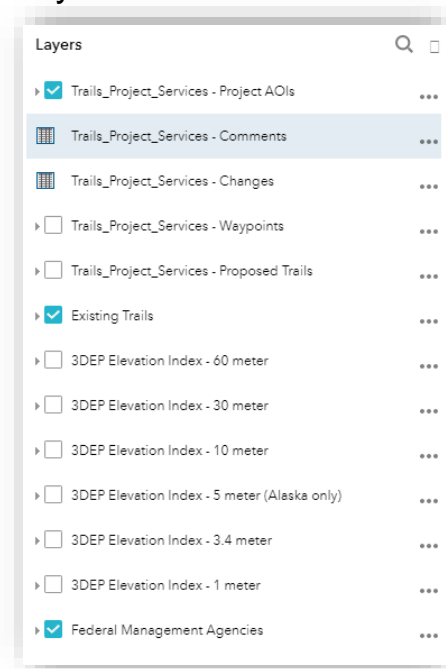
Layers

Trails_Project_Services - Project AOIs ...

Trails_Project_Services - Comments ...

Trails_Project_Services - Changes ...

Trails_Project_Services - Waypoints ...

Trails_Project_Services - Proposed Trails ...

Existing Trails ...

3DEP Elevation Index - 60 meter ...

3DEP Elevation Index - 30 meter ...

3DEP Elevation Index - 10 meter ...

3DEP Elevation Index - 5 meter (Alaska only) ...

3DEP Elevation Index - 3.4 meter ...

3DEP Elevation Index - 1 meter ...

Federal Management Agencies ...